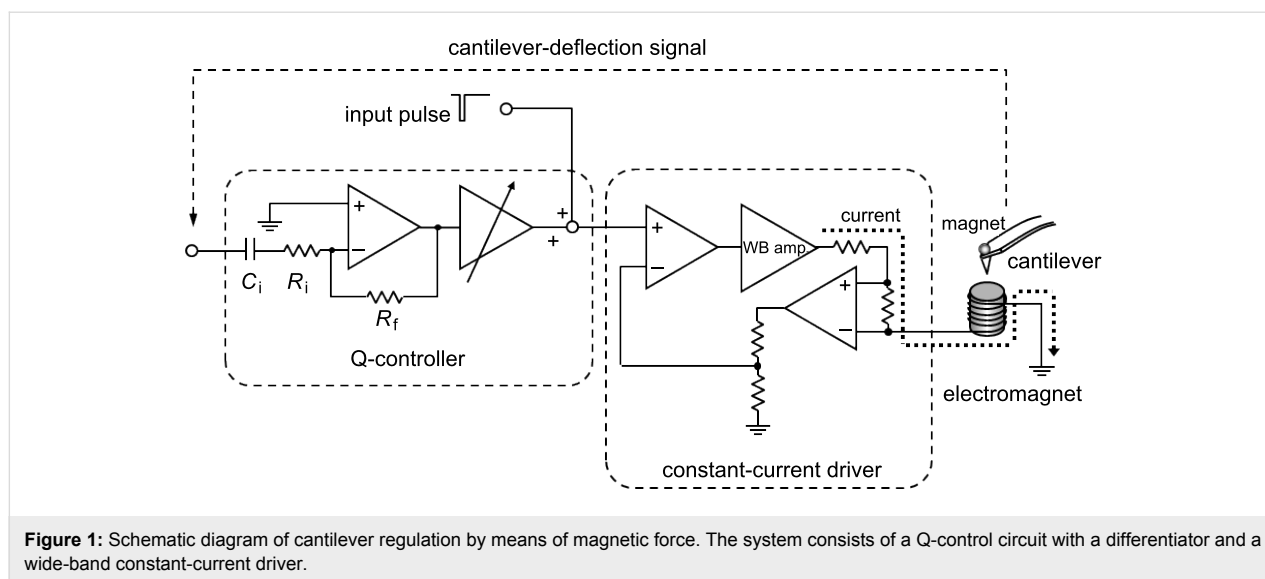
cantilever-deflection signal

input pulse

+
−
+
+
$C_{\mathrm{i}}$
$R_{\mathrm{i}}$
$R_{\mathrm{f}}$
Q-controller

+
−
WB amp
current
+
−
constant-current driver

magnet
cantilever
electromagnet

**Figure 1:** Schematic diagram of cantilever regulation by means of magnetic force. The system consists of a Q-control circuit with a differentiator and a wide-band constant-current driver.